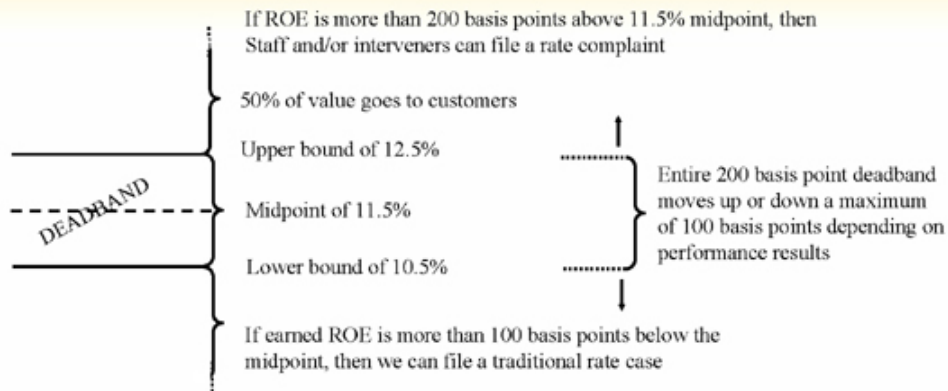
If ROE is more than 200 basis points above 11.5% midpoint, then Staff and/or interveners can file a rate complaint

50% of value goes to customers

Upper bound of 12.5%

DEADBAND

Midpoint of 11.5%

Lower bound of 10.5%

Entire 200 basis point deadband moves up or down a maximum of 100 basis points depending on performance results

If earned ROE is more than 100 basis points below the midpoint, then we can file a traditional rate case